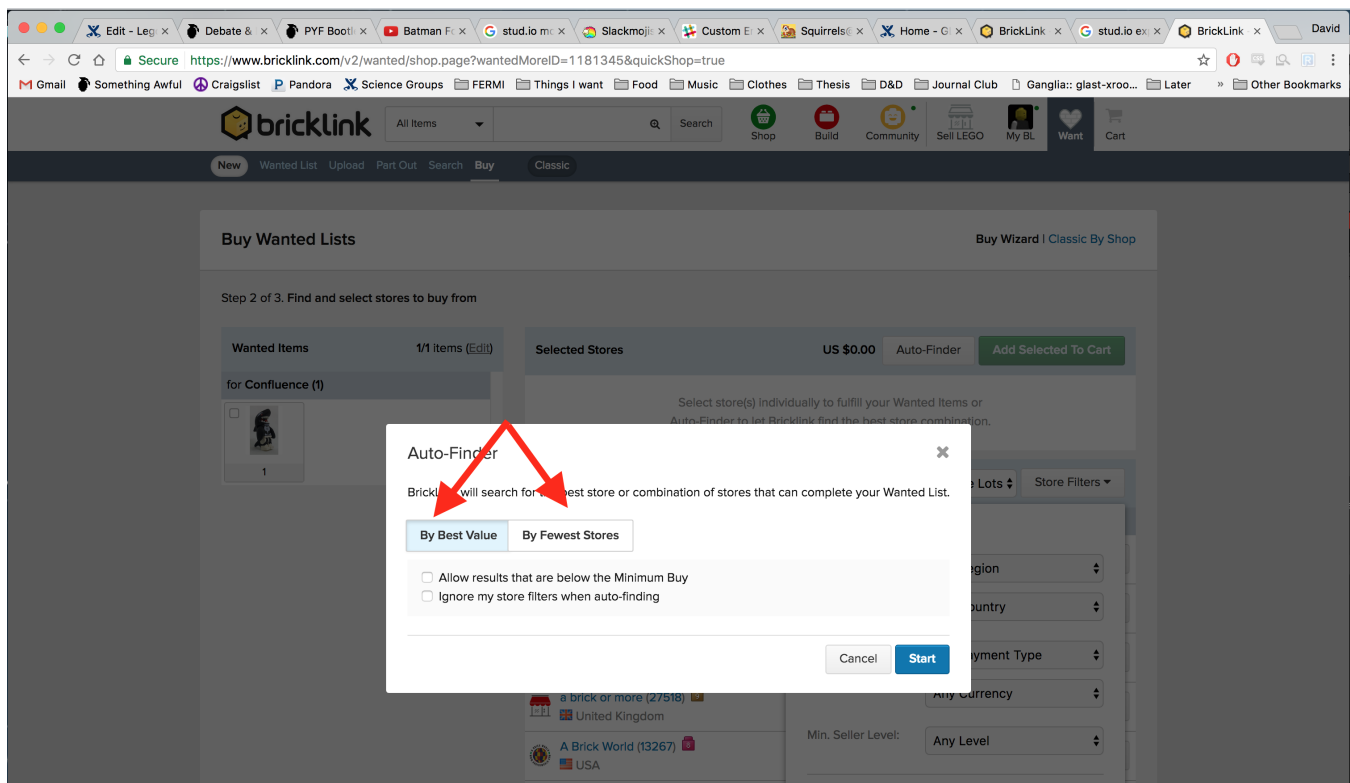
Edit - Leg ×
Debate & ×
PYF Booth ×
Batman Fc ×
stud.io mc ×
Slackmojis ×
Custom Er ×
Squirrels( ×
Home - Gi ×
BrickLink ×
stud.io ex ×
BrickLink ×
David

Secure https://www.bricklink.com/v2/wanted/shop.page?wantedMoreID=1181345&quickShop=true

Gmail Something Awful Craigslist Pandora Science Groups FERMI Things I want Food Music Clothes Thesis D&D Journal Club Ganglia:: glast-xroo... Later » Other Bookmarks

bricklink All Items Search Shop Build Community Sell LEGO My BL Want Cart

New Wanted List Upload Part Out Search Buy Classic

Buy Wanted Lists

Buy Wizard | Classic By Shop

Step 2 of 3. Find and select stores to buy from

Wanted Items 1/1 items (Edit)

for Confluence (1)

1

Selected Stores US $0.00 Auto-Finder Add Selected To Cart

Select store(s) individually to fulfill your Wanted Items or Auto-Finder to let Bricklink find the best store combination.

Auto-Finder

BrickL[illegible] will search for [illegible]est store or combination of stores that can complete your Wanted List.

By Best Value By Fewest Stores

Allow results that are below the Minimum Buy
Ignore my store filters when auto-finding

Cancel Start

Lots Store Filters

egion
ountry
yment Type
Any Currency

a brick or more (27518)
United Kingdom

A Brick World (13267)
USA

Min. Seller Level: Any Level